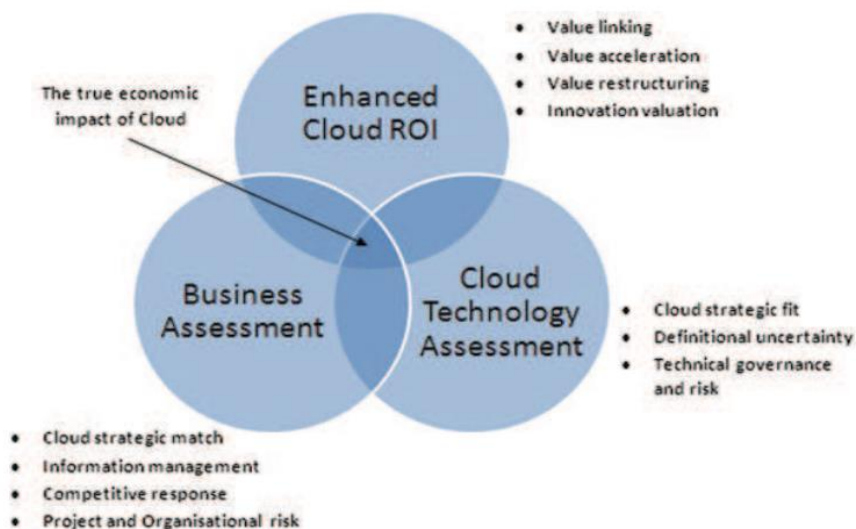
The true economic impact of Cloud

Enhanced Cloud ROI

- Value linking
- Value acceleration
- Value restructuring
- Innovation valuation

Business Assessment

Cloud Technology Assessment

- Cloud strategic fit
- Definitional uncertainty
- Technical governance and risk

- Cloud strategic match
- Information management
- Competitive response
- Project and Organisational risk